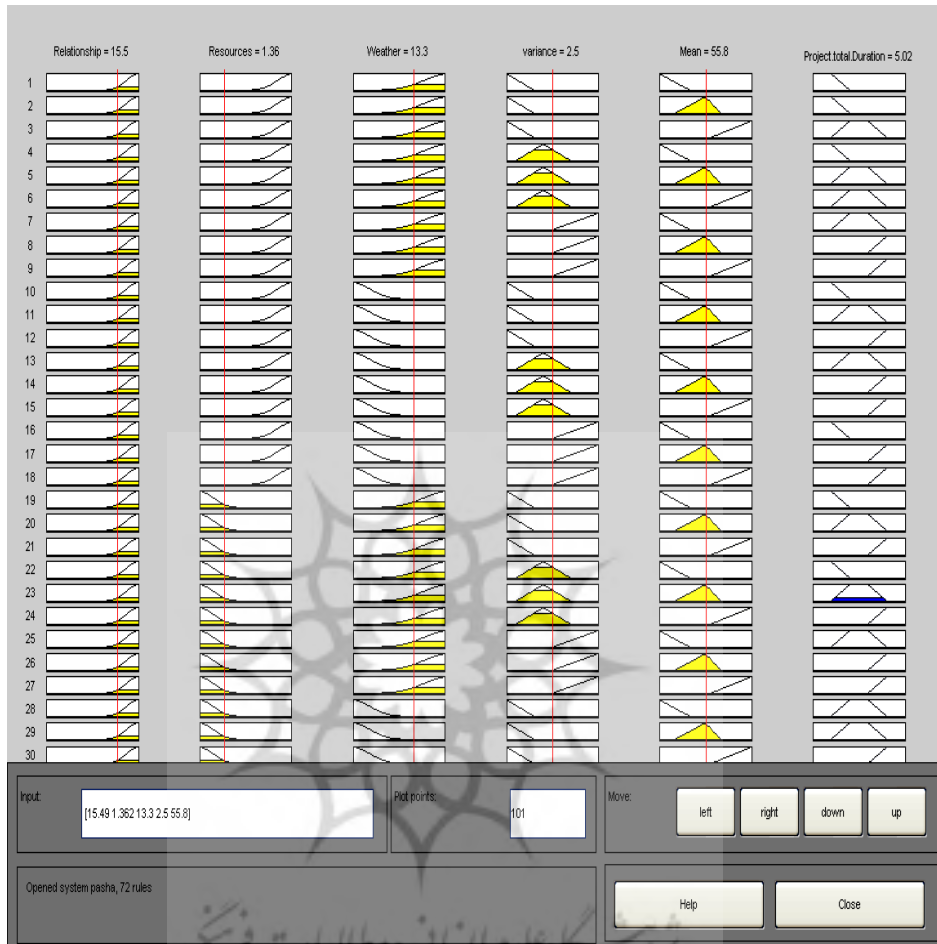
Relationship = 15.5
Resources = 1.36
Weather = 13.3
variance = 2.5
Mean = 55.8
Project.total.Duration = 5.02

1
2
3
4
5
6
7
8
9
10
11
12
13
14
15
16
17
18
19
20
21
22
23
24
25
26
27
28
29
30

Input:
[15.49 1.362 13.3 2.5 55.8]
Plot points:
101
Move:
left
right
down
up

Opened system pasha, 72 rules
Help
Close